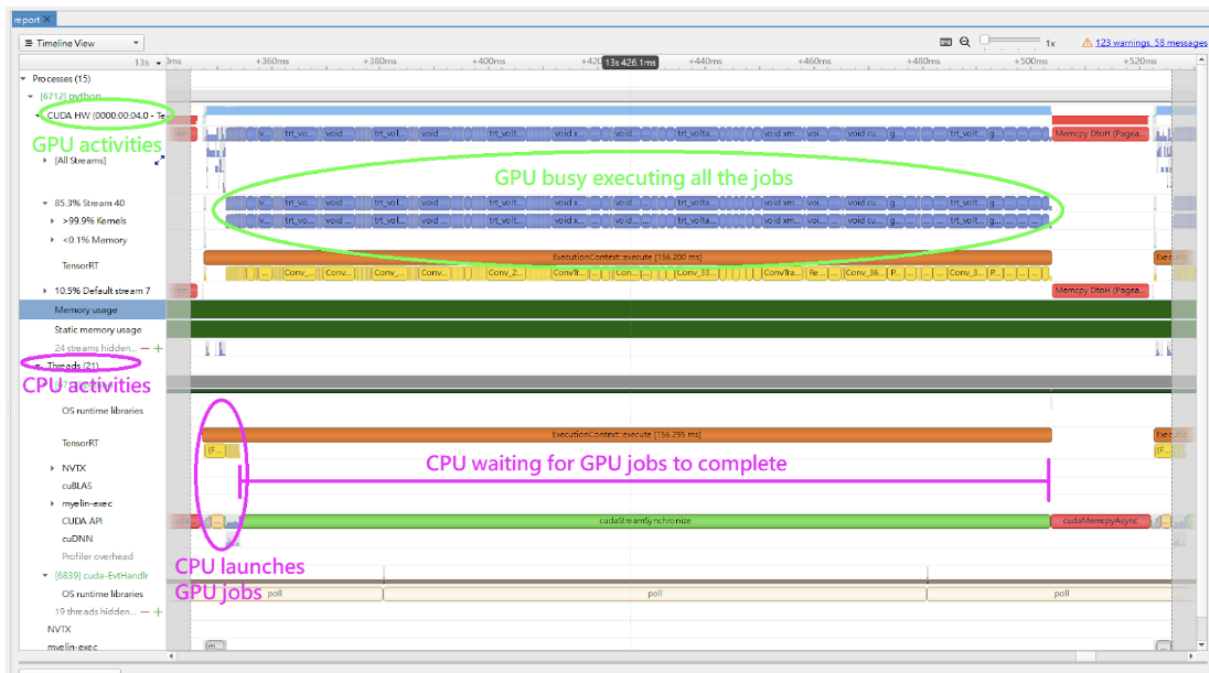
report ✕

Timeline View

13s ms +360ms +380ms +400ms +420 13s 426.1ms +440ms +460ms +480ms +500ms +520ms

1x

123 warnings, 58 messages

Processes (15)

[6712] python

CUDA HW (0000:00:04.0 - Te

GPU activities

[All Streams]

85.3% Stream 40

>99.9% Kernels

<0.1% Memory

TensorRT

10.5% Default stream 7

Memory usage

Static memory usage

24 streams hidden... — +

Threads (21)

CPU activities

OS runtime libraries

TensorRT

NVTX

cuBLAS

myelin-exec

CUDA API

cuDNN

Profiler overhead

[6839] cuda-EvtHandlr

OS runtime libraries

19 threads hidden... — +

NVTX

myelin-exec

GPU busy executing all the jobs

v... trt_vo... void ... trt_vol... void ... trt_volt... void x... void... trt_volta... void xm... voi... void cu... g... trt_volt... g...

Memcpy DtoH (Pagea...

ExecutionContext::execute [156.200 ms]

Conv_... Conv... Conv... Conv... Conv_2... ConvTr... Conv_33... ConvTra... Re... Conv_36... Conv_3...

Memcpy DtoH (Pagea...

Execu

ExecutionContext::execute [156.295 ms]

(F...

CPU waiting for GPU jobs to complete

cudaStreamSynchronize

cudaMemcpyAsync

CPU launches GPU jobs

poll

poll

poll

[m...